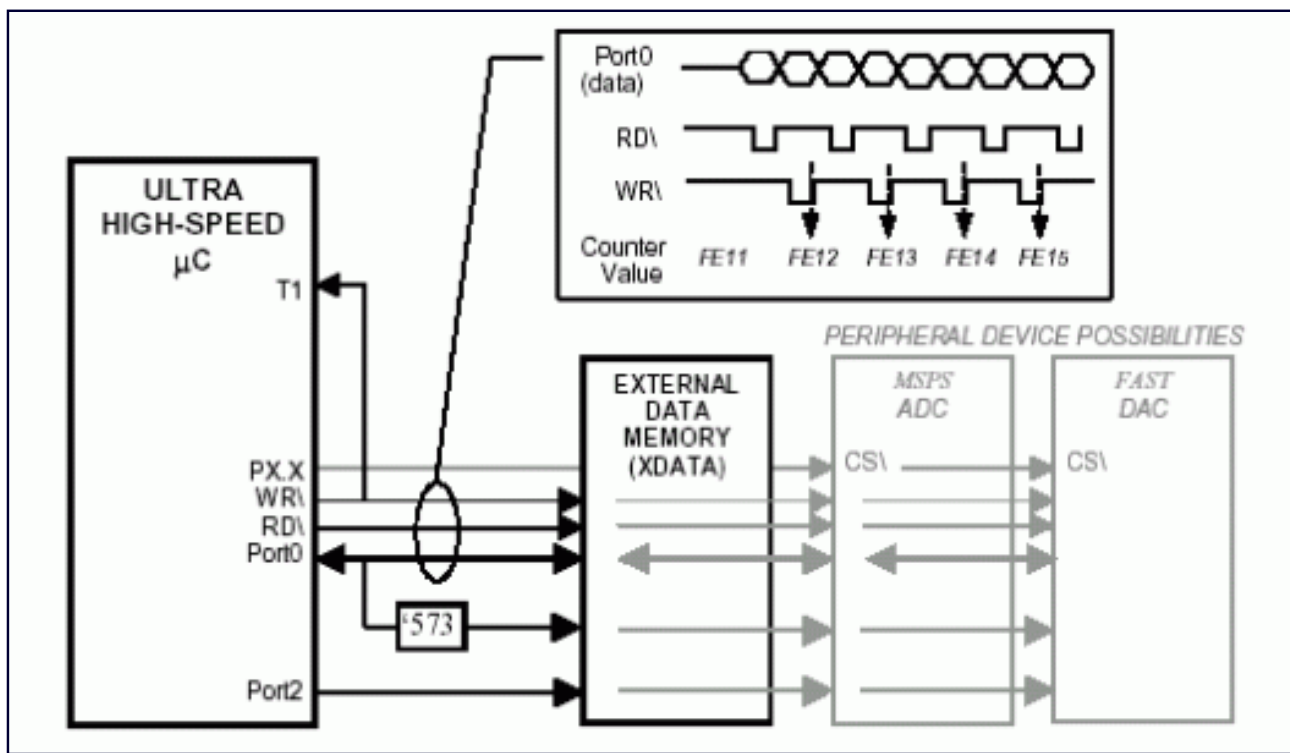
Port0 (data)

RD\

WR\

Counter Value FE11 FE12 FE13 FE14 FE15

ULTRA HIGH-SPEED µC

T1

PX.X

WR\

RD\

Port0

Port2

'573

EXTERNAL DATA MEMORY (XDATA)

PERIPHERAL DEVICE POSSIBILITIES

MSPS ADC

CS\

FAST DAC

CS\